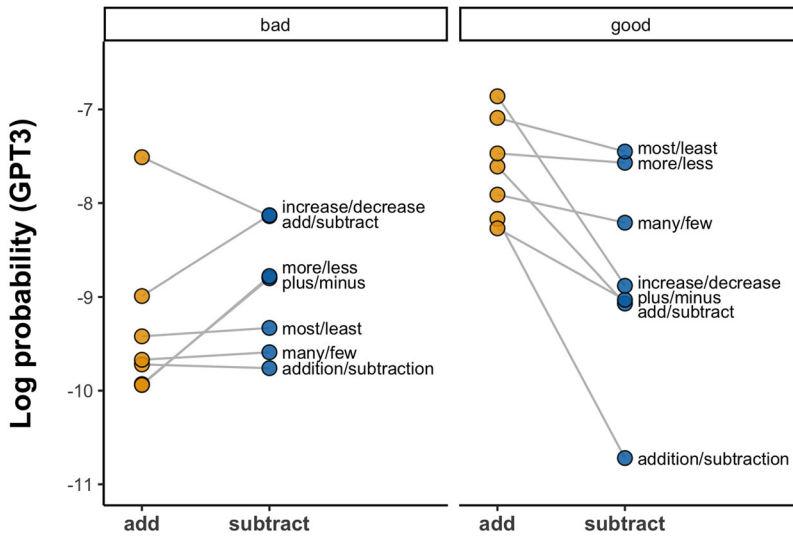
bad

good

Log probability (GPT3)

-7

-8

-9

-10

-11

increase/decrease
add/subtract

more/less
plus/minus

most/least

many/few
addition/subtraction

most/least
more/less

many/few

increase/decrease
plus/minus
add/subtract

addition/subtraction

add subtract

add subtract